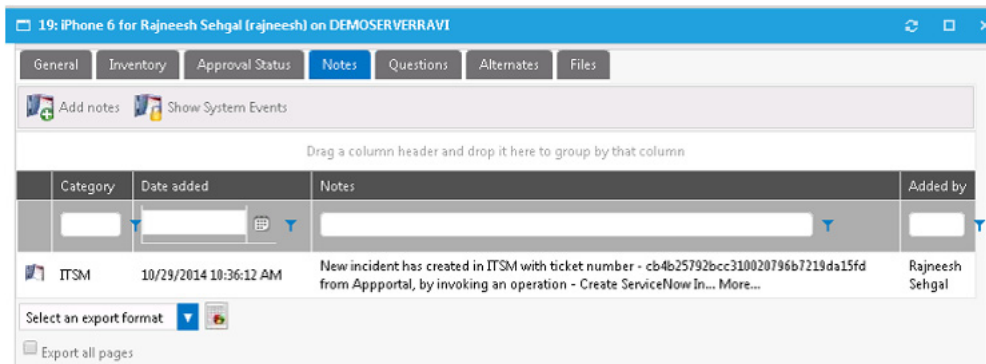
19: iPhone 6 for Rajneesh Sehgal (rajneesh) on DEMOSERVERRAVI

General Inventory Approval Status Notes Questions Alternates Files

Add notes Show System Events

Drag a column header and drop it here to group by that column

| | Category | Date added | Notes | Added by |
|---|---|---|---|---|
| | ITSM | 10/29/2014 10:36:12 AM | New incident has created in ITSM with ticket number - cb4b25792bcc310020796b7219da15fd from Appportal, by invoking an operation - Create ServiceNow In... More... | Rajneesh Sehgal |

Select an export format

Export all pages